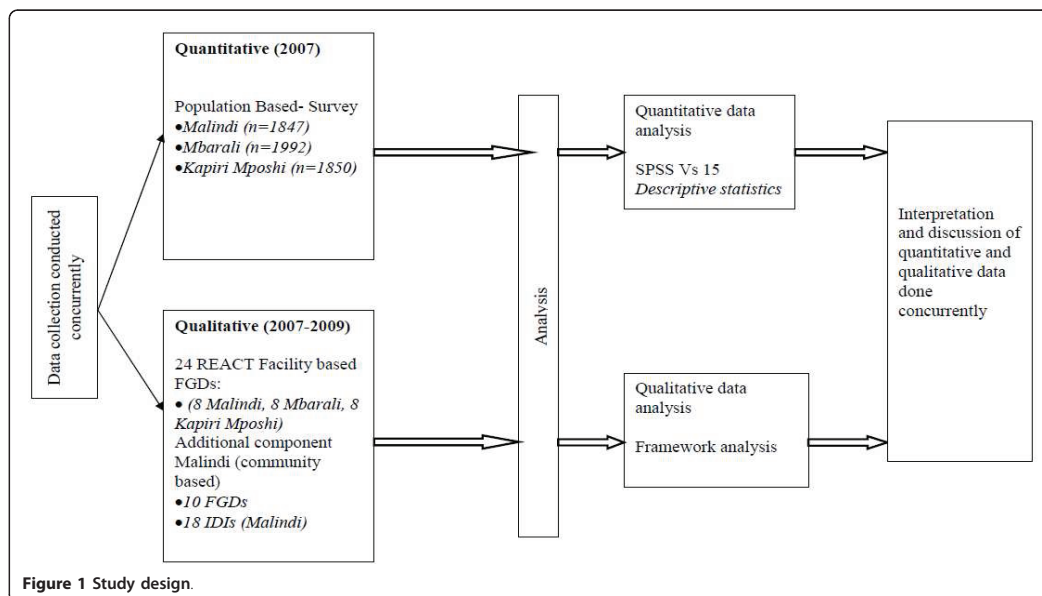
Data collection conducted concurrently

Quantitative (2007)

Population Based- Survey
•Malindi (n=1847)
•Mbarali (n=1992)
•Kapiri Mposhi (n=1850)

Qualitative (2007-2009)

24 REACT Facility based FGDs:
• (8 Malindi, 8 Mbarali, 8 Kapiri Mposhi)
Additional component Malindi (community based)
•10 FGDs
•18 IDIs (Malindi)

Analysis

Quantitative data analysis

SPSS Vs 15
Descriptive statistics

Qualitative data analysis

Framework analysis

Interpretation and discussion of quantitative and qualitative data done concurrently

Figure 1 Study design.